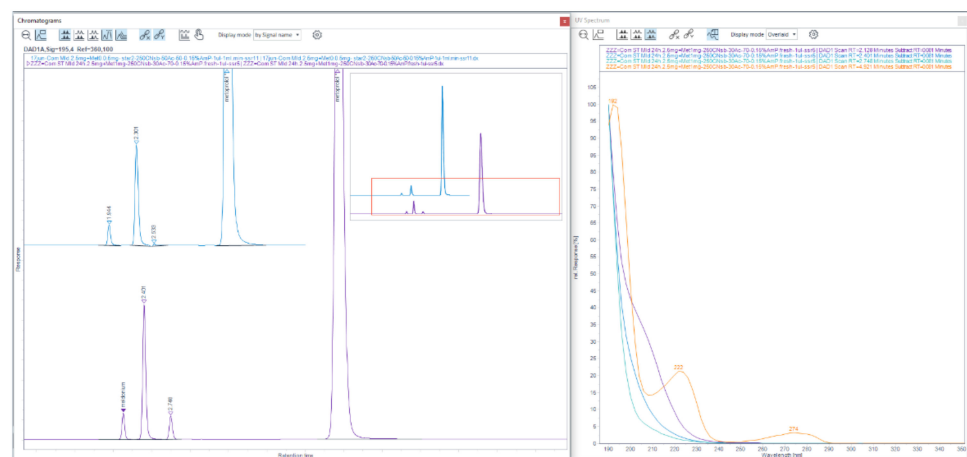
Chromatograms

Display mode by Signal name

DAD1A,Sig=195,4 Ref=360,100

1-Con Mid 2.6mg+Met 0.6mg_star2 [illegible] 11-Con Mid 2.6mg+Met 0.6mg_star2 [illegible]
2-ZZZ=Con ST Mid 24h 2.6mg+Met 1mg-260C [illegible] ZZZ=Con ST Mid 24h 2.6mg+Met 1mg-260C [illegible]

1.644

2.303

2.530

Metformin

Metformin

2.401

2.748

Response

Retention time

UV Spectrum

Display mode Overlaid

ZZZ=Con ST Mid 24h 2.6mg+Met 1mg-260C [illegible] DAD1 Scan RT=2.128 Minutes Subtract RT=0.001 Minutes
ZZZ=Con ST Mid 24h 2.6mg+Met 1mg-260C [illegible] DAD1 Scan RT=2.401 Minutes Subtract RT=0.001 Minutes
ZZZ=Con ST Mid 24h 2.6mg+Met 1mg-260C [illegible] DAD1 Scan RT=2.748 Minutes Subtract RT=0.001 Minutes
ZZZ=Con ST Mid 24h 2.6mg+Met 1mg-260C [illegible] DAD1 Scan RT=4.821 Minutes Subtract RT=0.001 Minutes

105
100
95
90
85
80
75
70
65
60
55
50
45
40
35
30
25
20
15
10
5
0

192

222

274

Rel. Response [%]

190 200 210 220 230 240 250 260 270 280 290 300 310 320 330 340 350

Wavelength [nm]